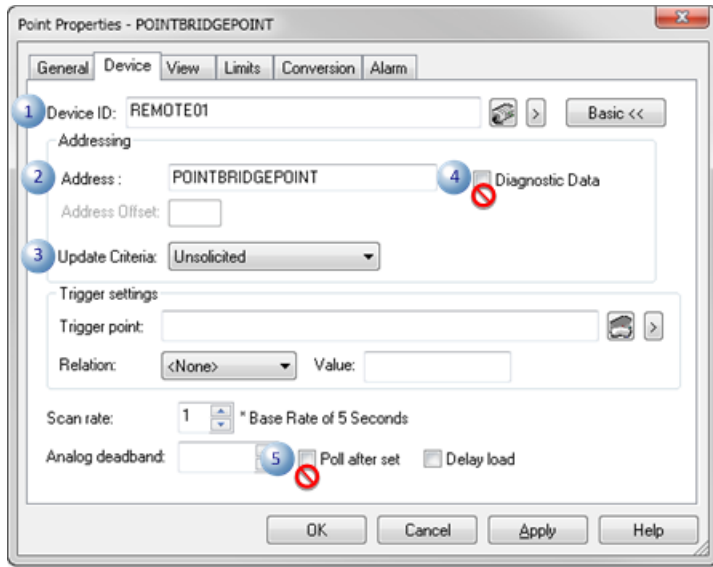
Point Properties - POINTBRIDGEPOINT

General | Device | View | Limits | Conversion | Alarm

1 Device ID: REMOTE01 > Basic <<

Addressing

2 Address : POINTBRIDGEPOINT 4 Diagnostic Data

Address Offset:

3 Update Criteria: Unsolicited

Trigger settings

Trigger point: >

Relation: <None> Value:

Scan rate: 1 * Base Rate of 5 Seconds

Analog deadband: 5 Poll after set Delay load

OK Cancel Apply Help